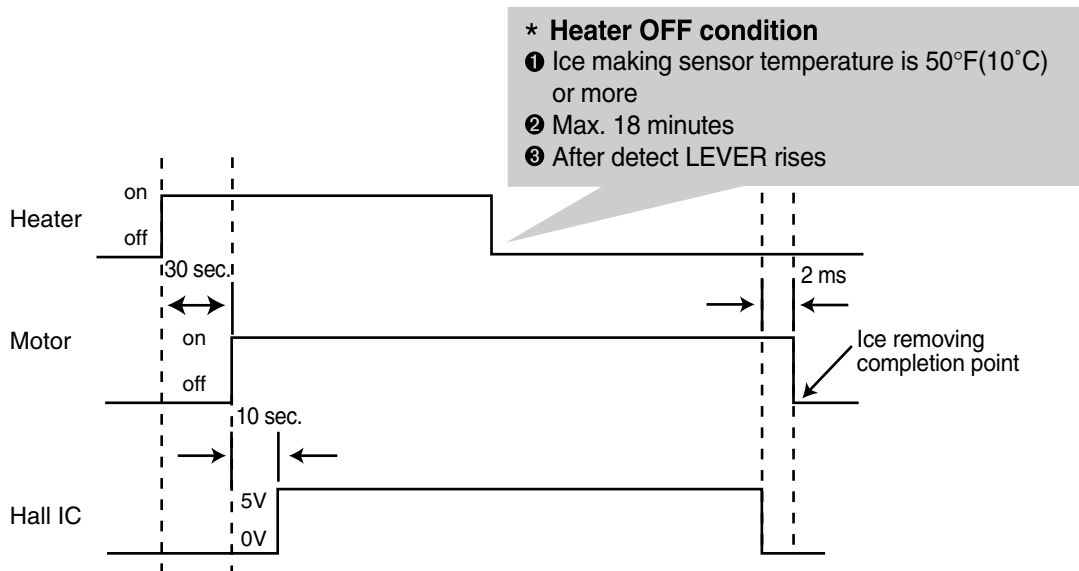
* **Heater OFF condition**
❶ Ice making sensor temperature is 50°F(10˚C) or more
❷ Max. 18 minutes
❸ After detect LEVER rises

Heater
on
off
30 sec.
2 ms

Motor
on
off
Ice removing completion point
10 sec.

Hall IC
5V
0V